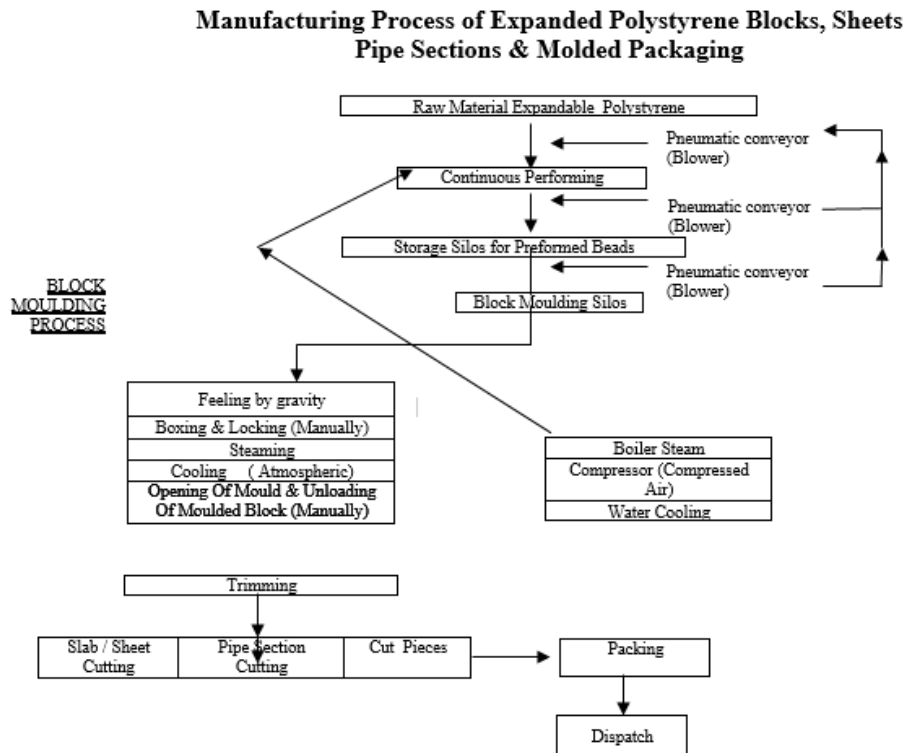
Manufacturing Process of Expanded Polystyrene Blocks, Sheets Pipe Sections & Molded Packaging

Raw Material Expandable Polystyrene

Pneumatic conveyor (Blower)

Continuous Performing

Pneumatic conveyor (Blower)

Storage Silos for Preformed Beads

Pneumatic conveyor (Blower)

BLOCK MOULDING PROCESS

Block Moulding Silos

Feeling by gravity
Boxing & Locking (Manually)
Steaming
Cooling (Atmospheric)
Opening Of Mould & Unloading Of Moulded Block (Manually)

Boiler Steam
Compressor (Compressed Air)
Water Cooling

Trimming

Slab / Sheet Cutting
Pipe Section Cutting
Cut Pieces

Packing

Dispatch